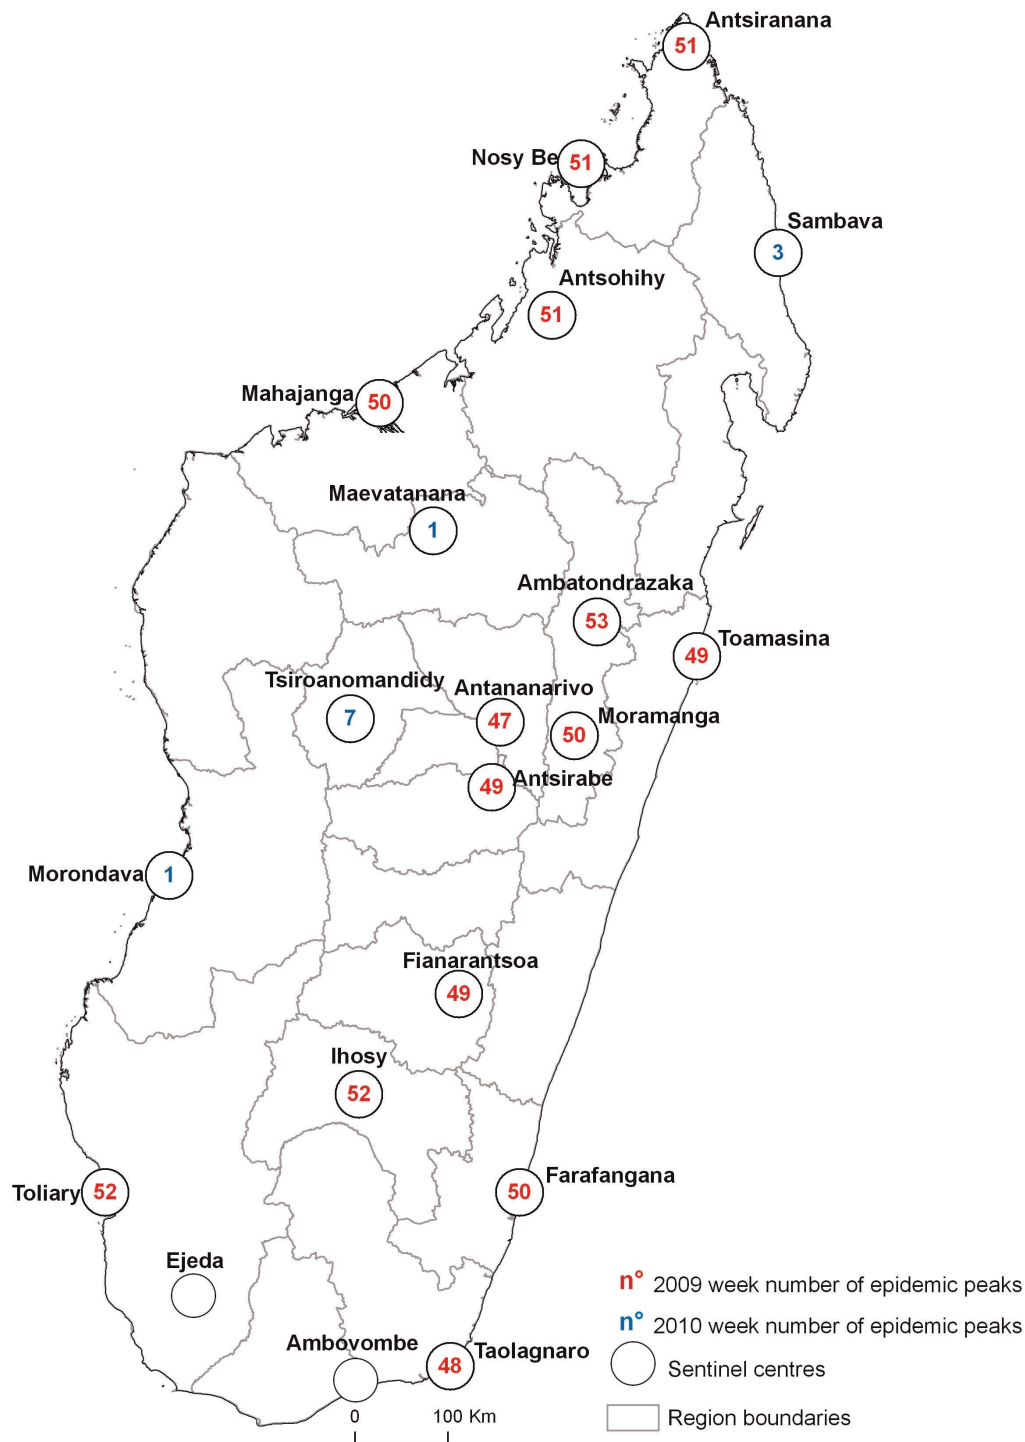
Antsiranana
51
Nosy Be
51
Sambava
3
Antsohihy
51
Mahajanga
50
Maevatanana
1
Ambatondrazaka
53
Toamasina
49
Tsiroanomandidy
7
Antananarivo
47
Moramanga
50
Antsirabe
49
Morondava
1
Fianarantsoa
49
Ihosy
52
Toliary
52
Farafangana
50
Ejeda
Ambovombe
Taolagnaro
48
0
100 Km
n° 2009 week number of epidemic peaks
n° 2010 week number of epidemic peaks
Sentinel centres
Region boundaries